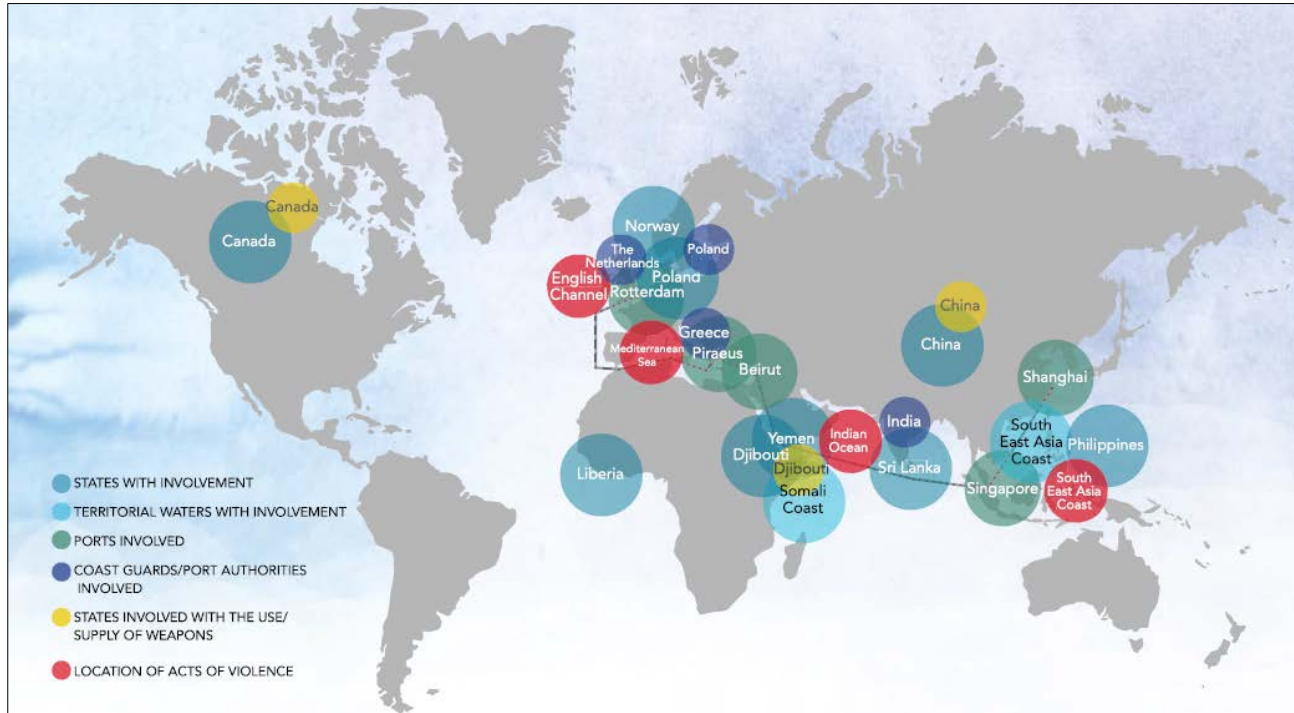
Canada
Canada
Norway
The Netherlands
Poland
Poland
English Channel
Rotterdam
Greece
Piraeus
Mediterranean Sea
Beirut
China
China
Shanghai
India
Yemen
Indian Ocean
Djibouti
Djibouti
Somali Coast
Sri Lanka
South East Asia Coast
Philippines
Singapore
South East Asia Coast
Liberia

STATES WITH INVOLVEMENT
TERRITORIAL WATERS WITH INVOLVEMENT
PORTS INVOLVED
COAST GUARDS/PORT AUTHORITIES INVOLVED
STATES INVOLVED WITH THE USE/ SUPPLY OF WEAPONS
LOCATION OF ACTS OF VIOLENCE